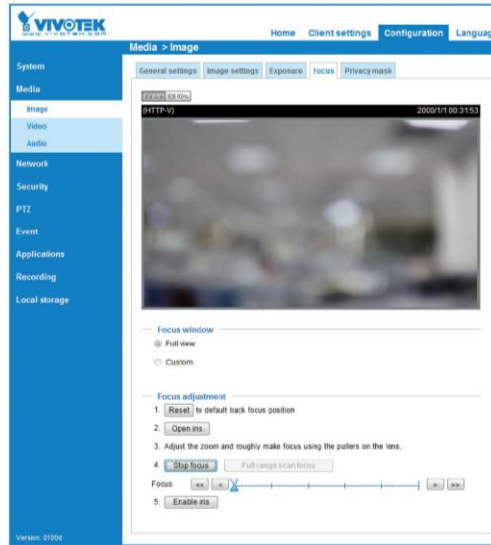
VIVOTEK
www.vivotek.com

Home Client settings Configuration Languag

Media > Image

System
Media
Image
Video
Audio
Network
Security
PTZ
Event
Applications
Recording
Local storage

General settings Image settings Exposure Focus Privacy mask

(HTTP-V) 2000/1/1 00:31:53

Focus window
Full view
Custom

Focus adjustment
1. Reset to default back focus position
2. Open iris
3. Adjust the zoom and roughly make focus using the pullers on the lens.
4. Stop focus Full-range scan focus
Focus << < > >>
5. Enable iris

Version: 0100d